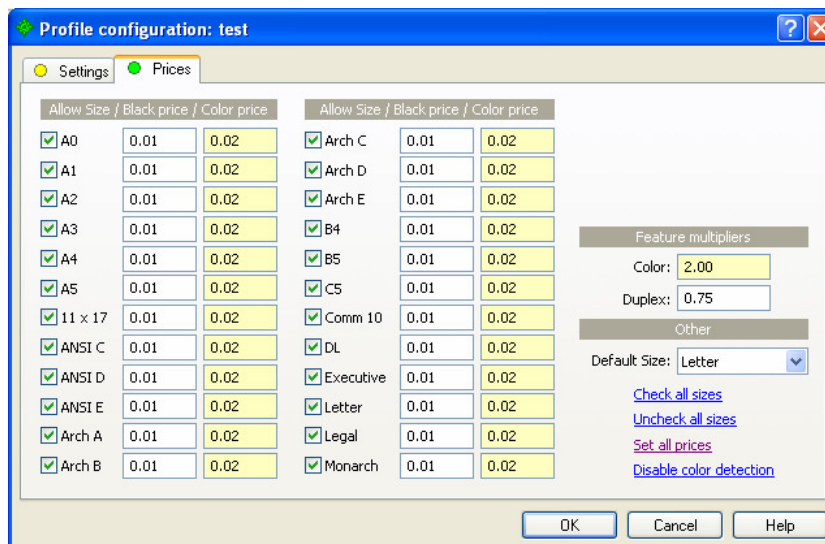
Profile configuration: test

Settings | Prices

Allow Size / Black price / Color price

| Size | Black price | Color price |
|---|---|---|
| A0 | 0.01 | 0.02 |
| A1 | 0.01 | 0.02 |
| A2 | 0.01 | 0.02 |
| A3 | 0.01 | 0.02 |
| A4 | 0.01 | 0.02 |
| A5 | 0.01 | 0.02 |
| 11 x 17 | 0.01 | 0.02 |
| ANSI C | 0.01 | 0.02 |
| ANSI D | 0.01 | 0.02 |
| ANSI E | 0.01 | 0.02 |
| Arch A | 0.01 | 0.02 |
| Arch B | 0.01 | 0.02 |

Allow Size / Black price / Color price

| Size | Black price | Color price |
|---|---|---|
| Arch C | 0.01 | 0.02 |
| Arch D | 0.01 | 0.02 |
| Arch E | 0.01 | 0.02 |
| B4 | 0.01 | 0.02 |
| B5 | 0.01 | 0.02 |
| C5 | 0.01 | 0.02 |
| Comm 10 | 0.01 | 0.02 |
| DL | 0.01 | 0.02 |
| Executive | 0.01 | 0.02 |
| Letter | 0.01 | 0.02 |
| Legal | 0.01 | 0.02 |
| Monarch | 0.01 | 0.02 |

Feature multipliers
Color: 2.00
Duplex: 0.75

Other
Default Size: Letter

Check all sizes
Uncheck all sizes
Set all prices
Disable color detection

OK | Cancel | Help